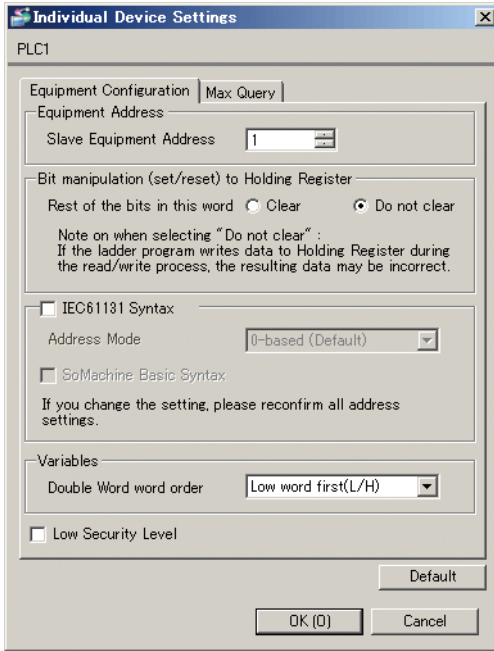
Individual Device Settings

PLC1

Equipment Configuration | Max Query

Equipment Address

Slave Equipment Address 1

Bit manipulation (set/reset) to Holding Register

Rest of the bits in this word Clear Do not clear

Note on when selecting "Do not clear" :
If the ladder program writes data to Holding Register during the read/write process, the resulting data may be incorrect.

IEC61131 Syntax

Address Mode 0-based (Default)

SoMachine Basic Syntax

If you change the setting, please reconfirm all address settings.

Variables

Double Word word order Low word first(L/H)

Low Security Level

Default

OK (O) Cancel